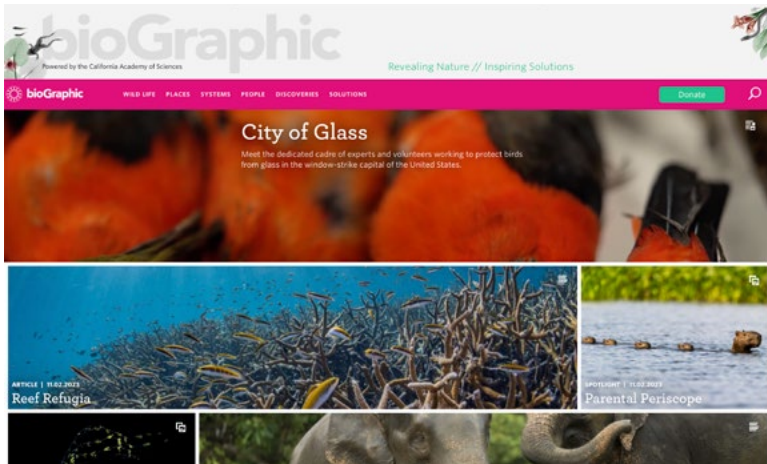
bioGraphic
Powered by the California Academy of Sciences
Revealing Nature // Inspiring Solutions

bioGraphic
WILD LIFE PLACES SYSTEMS PEOPLE DISCOVERIES SOLUTIONS
Donate

City of Glass
Meet the dedicated cadre of experts and volunteers working to protect birds from glass in the window-strike capital of the United States.

ARTICLE | 11.02.2023
Reef Refugia

SPOTLIGHT | 11.02.2023
Parental Periscope